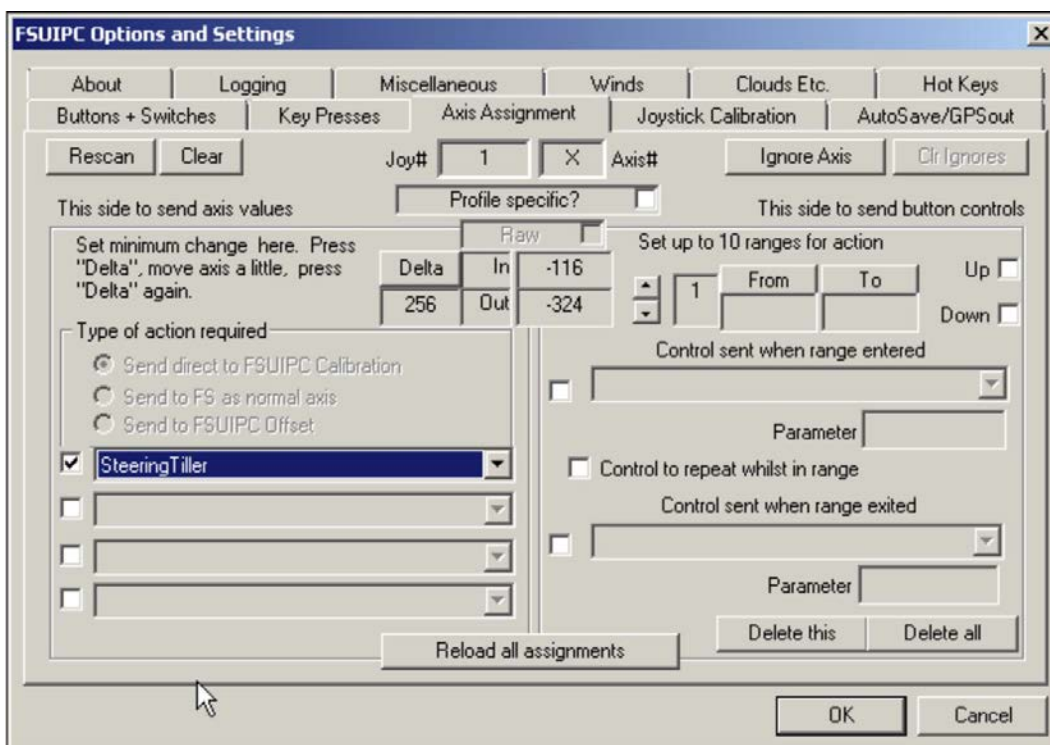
FSUIPC Options and Settings

About | Logging | Miscellaneous | Winds | Clouds Etc. | Hot Keys
Buttons + Switches | Key Presses | Axis Assignment | Joystick Calibration | AutoSave/GPSout

Rescan | Clear | Joy# 1 | X Axis# | Ignore Axis | Clr Ignores

Profile specific?

This side to send axis values

This side to send button controls

Raw

Set minimum change here. Press "Delta", move axis a little, press "Delta" again.

Delta | In | -116
256 | Out | -324

Set up to 10 ranges for action

1 | From | To

Up
Down

Type of action required

Send direct to FSUIPC Calibration
Send to FS as normal axis
Send to FSUIPC Offset

SteeringTiller

Control sent when range entered

Parameter

Control to repeat whilst in range

Control sent when range exited

Parameter

Delete this | Delete all

Reload all assignments

OK | Cancel